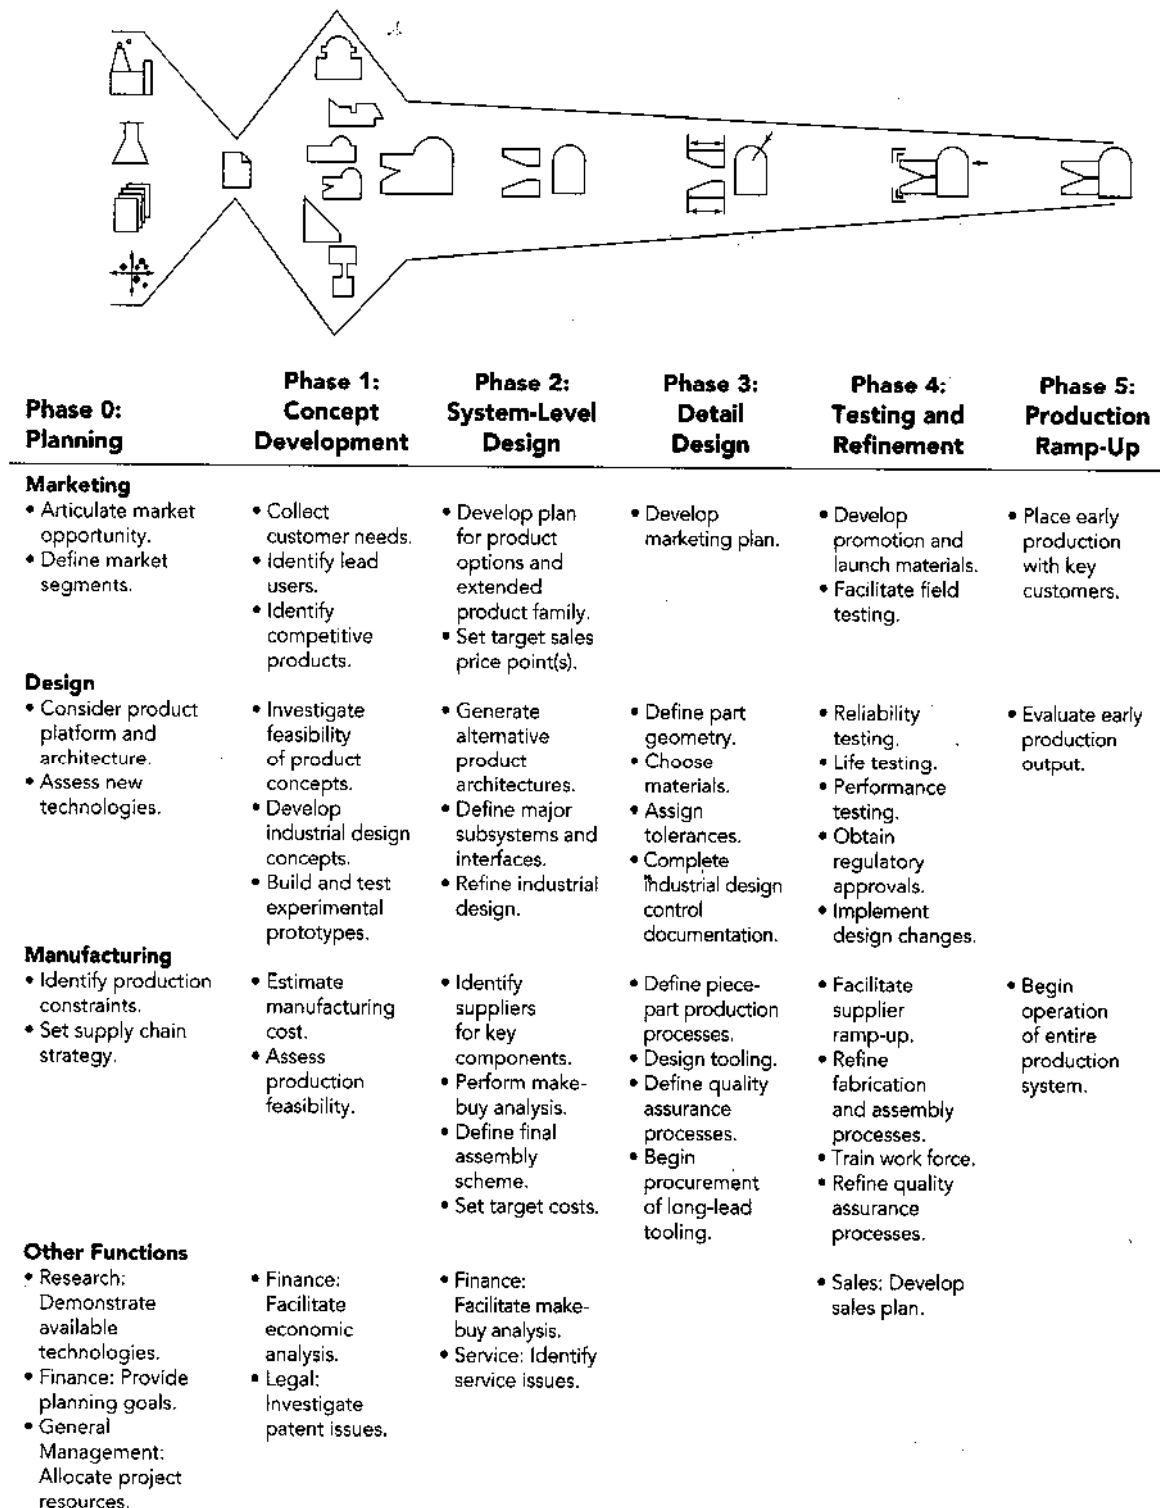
| Phase 0: Planning | Phase 1: Concept Development | Phase 2: System-Level Design | Phase 3: Detail Design | Phase 4: Testing and Refinement | Phase 5: Production Ramp-Up |
|---|---|---|---|---|---|
| **Marketing** • Articulate market opportunity. • Define market segments. | • Collect customer needs. • Identify lead users. • Identify competitive products. | • Develop plan for product options and extended product family. • Set target sales price point(s). | • Develop marketing plan. | • Develop promotion and launch materials. • Facilitate field testing. | • Place early production with key customers. |
| **Design** • Consider product platform and architecture. • Assess new technologies. | • Investigate feasibility of product concepts. • Develop industrial design concepts. • Build and test experimental prototypes. | • Generate alternative product architectures. • Define major subsystems and interfaces. • Refine industrial design. | • Define part geometry. • Choose materials. • Assign tolerances. • Complete industrial design control documentation. | • Reliability testing. • Life testing. • Performance testing. • Obtain regulatory approvals. • Implement design changes. | • Evaluate early production output. |
| **Manufacturing** • Identify production constraints. • Set supply chain strategy. | • Estimate manufacturing cost. • Assess production feasibility. | • Identify suppliers for key components. • Perform make-buy analysis. • Define final assembly scheme. • Set target costs. | • Define piece-part production processes. • Design tooling. • Define quality assurance processes. • Begin procurement of long-lead tooling. | • Facilitate supplier ramp-up. • Refine fabrication and assembly processes. • Train work force. • Refine quality assurance processes. | • Begin operation of entire production system. |
| **Other Functions** • Research: Demonstrate available technologies. • Finance: Provide planning goals. • General Management: Allocate project resources. | • Finance: Facilitate economic analysis. • Legal: Investigate patent issues. | • Finance: Facilitate make-buy analysis. • Service: Identify service issues. | | • Sales: Develop sales plan. | |